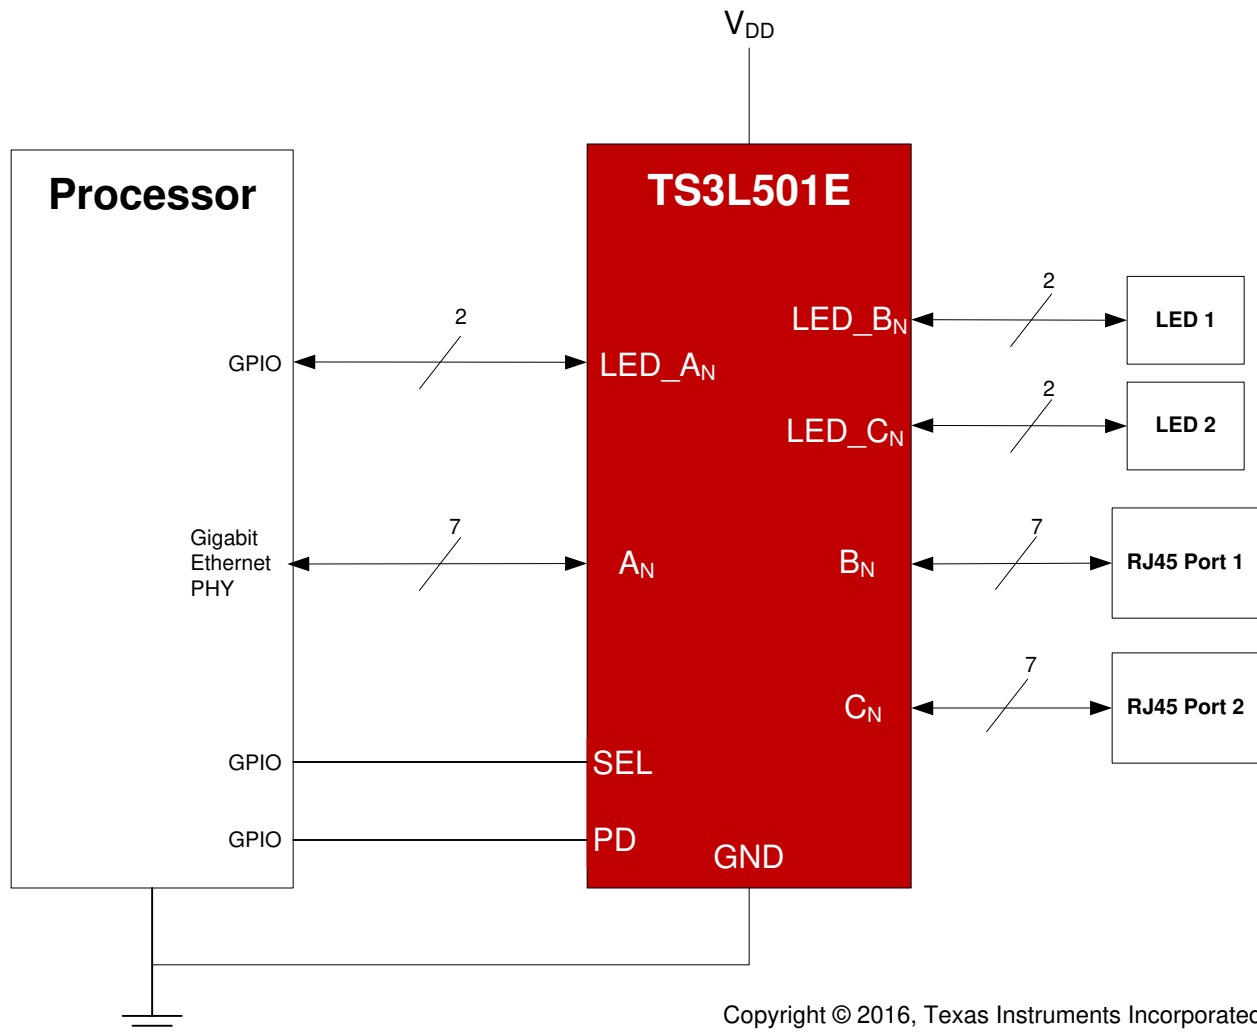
$V_{DD}$

Processor

TS3L501E

2

$LED\_B_N$

2

LED 1

GPIO

$LED\_A_N$

2

$LED\_C_N$

LED 2

Gigabit Ethernet PHY

7

$A_N$

$B_N$

7

RJ45 Port 1

7

$C_N$

RJ45 Port 2

GPIO

SEL

GPIO

PD

GND

Copyright © 2016, Texas Instruments Incorporated